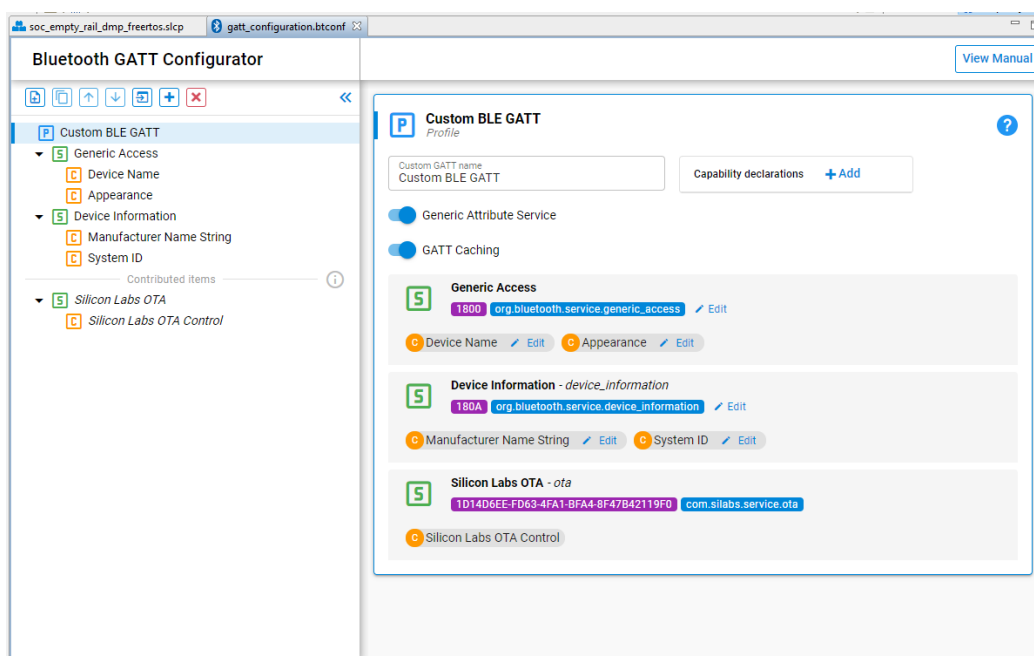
soc_empty_rail_dmp_freertos.slcp gatt_configuration.btconf

Bluetooth GATT Configurator

View Manual

P Custom BLE GATT
S Generic Access
C Device Name
C Appearance
S Device Information
C Manufacturer Name String
C System ID
Contributed items
S Silicon Labs OTA
C Silicon Labs OTA Control

P Custom BLE GATT
Profile

Custom GATT name
Custom BLE GATT

Capability declarations
+Add

Generic Attribute Service

GATT Caching

S Generic Access
1800 org.bluetooth.service.generic_access Edit
C Device Name Edit C Appearance Edit

S Device Information - device_information
180A org.bluetooth.service.device_information Edit
C Manufacturer Name String Edit C System ID Edit

S Silicon Labs OTA - ota
1D14D6EE-FD63-4FA1-BFA4-8F47B42119F0 com.silabs.service.ota
C Silicon Labs OTA Control